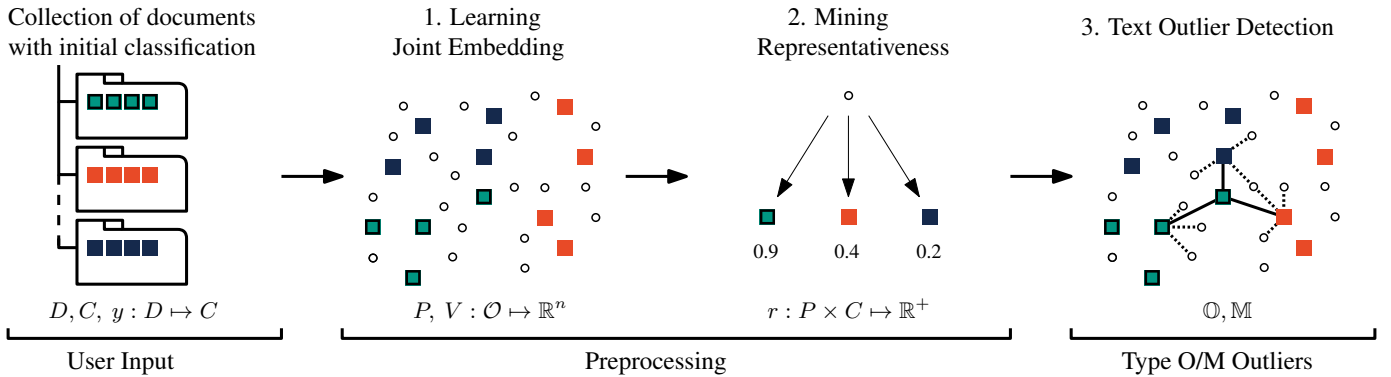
Collection of documents with initial classification

1. Learning Joint Embedding

2. Mining Representativeness

3. Text Outlier Detection

0.9

0.4

0.2

$D, C,\ y : D \mapsto C$

$P,\ V : \mathcal{O} \mapsto \mathbb{R}^n$

$r : P \times C \mapsto \mathbb{R}^+$

$\mathbb{O}, \mathbb{M}$

User Input

Preprocessing

Type O/M Outliers